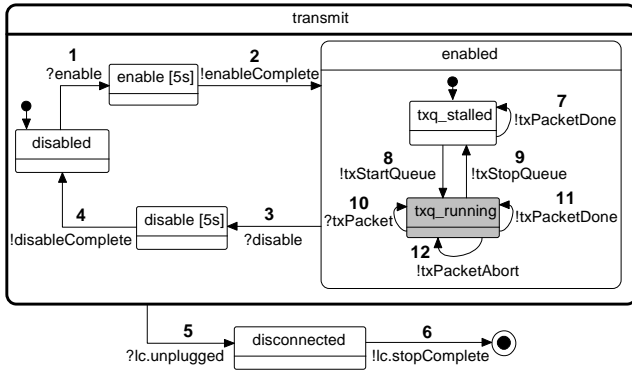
transmit

1
?enable

enable [5s]

2
!enableComplete

enabled

disabled

txq_stalled

7
!txPacketDone

8
!txStartQueue

9
!txStopQueue

10
?txPacket

txq_running

11
!txPacketDone

4
!disableComplete

disable [5s]

3
?disable

12
!txPacketAbort

5
?lc.unplugged

disconnected

6
!lc.stopComplete